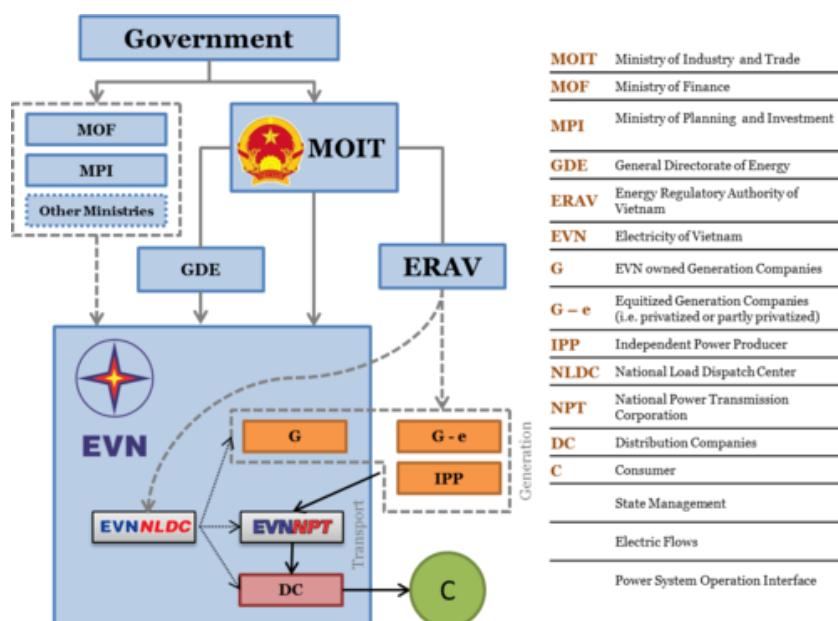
Government

MOF

MPI

Other Ministries

MOIT

GDE

ERAV

EVN

G

G - e

IPP

Generation

EVNNLDC

EVNNPT

Transport

DC

C

| | |
|---|---|
| MOIT | Ministry of Industry and Trade |
| MOF | Ministry of Finance |
| MPI | Ministry of Planning and Investment |
| GDE | General Directorate of Energy |
| ERAV | Energy Regulatory Authority of Vietnam |
| EVN | Electricity of Vietnam |
| G | EVN owned Generation Companies |
| G – e | Equitized Generation Companies (i.e. privatized or partly privatized) |
| IPP | Independent Power Producer |
| NLDC | National Load Dispatch Center |
| NPT | National Power Transmission Corporation |
| DC | Distribution Companies |
| C | Consumer |
| | State Management |
| | Electric Flows |
| | Power System Operation Interface |